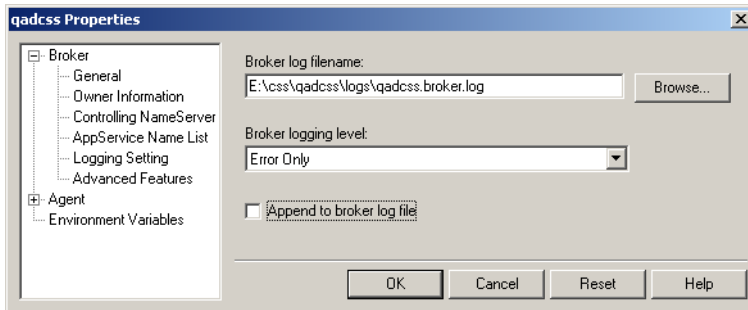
qadcss Properties

Broker
General
Owner Information
Controlling NameServer
AppService Name List
Logging Setting
Advanced Features
Agent
Environment Variables

Broker log filename:
E:\css\qadcss\logs\qadcss.broker.log
Browse...

Broker logging level:
Error Only

Append to broker log file

OK
Cancel
Reset
Help